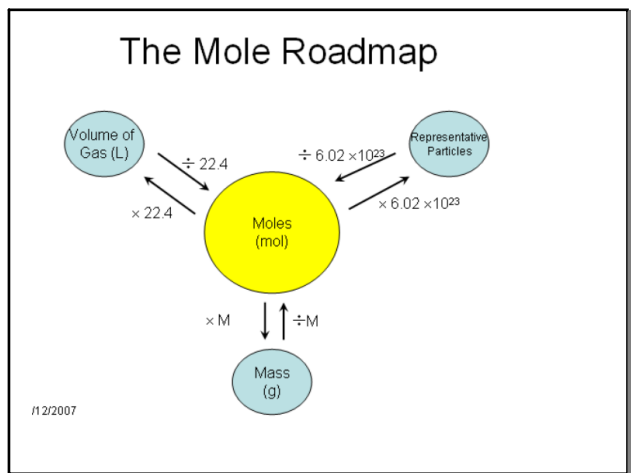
The Mole Roadmap

Volume of Gas (L)

$\div$ 22.4

$\times$ 22.4

Representative Particles

$\div 6.02 \times 10^{23}$

$\times 6.02 \times 10^{23}$

Moles (mol)

$\times$ M

$\div$M

Mass (g)

/12/2007